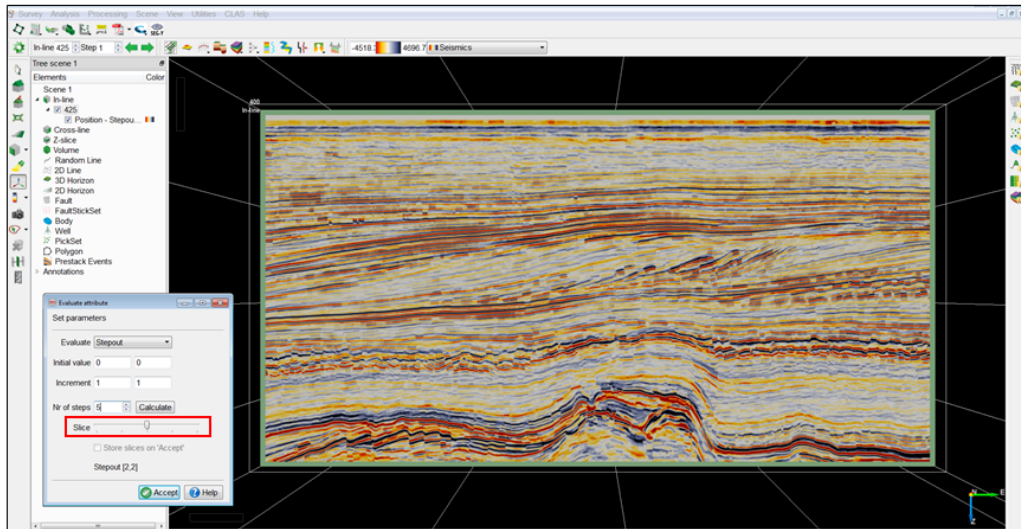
Survey Analysis Processing Scene View Utilities CLAS Help

In-line 425 Step 1 -4518. 4696.7 Seismics

Tree scene 1
Elements Color
Scene 1
In-line
425
Position - Stepou...
Cross-line
Z-slice
Volume
Random Line
2D Line
3D Horizon
2D Horizon
Fault
FaultStickSet
Body
Well
PickSet
Polygon
Prestack Events
Annotations

400
In-line

Evaluate attribute
Set parameters
Evaluate Stepout
Initial value 0 0
Increment 1 1
Nr of steps 5 Calculate
Slice
Store slices on 'Accept'
Stepout [2,2]
Accept Help

E